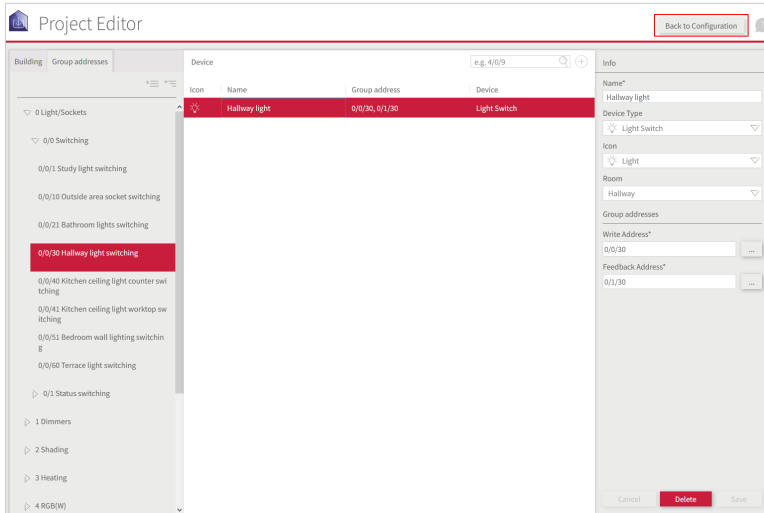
Project Editor

Back to Configuration

Building | Group addresses

0 Light/Sockets

0/0 Switching

0/0/1 Study light switching

0/0/10 Outside area socket switching

0/0/21 Bathroom lights switching

0/0/30 Hallway light switching

0/0/40 Kitchen ceiling light counter switching

0/0/41 Kitchen ceiling light worktop switching

0/0/51 Bedroom wall lighting switching

0/0/60 Terrace light switching

0/1 Status switching

1 Dimmers

2 Shading

3 Heating

4 RGB(W)

Device

e.g. 4/0/9

| Icon | Name | Group address | Device |
|---|---|---|---|
| | Hallway light | 0/0/30, 0/1/30 | Light Switch |

Info

Name*

Hallway light

Device Type

Light Switch

Icon

Light

Room

Hallway

Group addresses

Write Address*

0/0/30

...

Feedback Address*

0/1/30

...

Cancel

Delete

Save